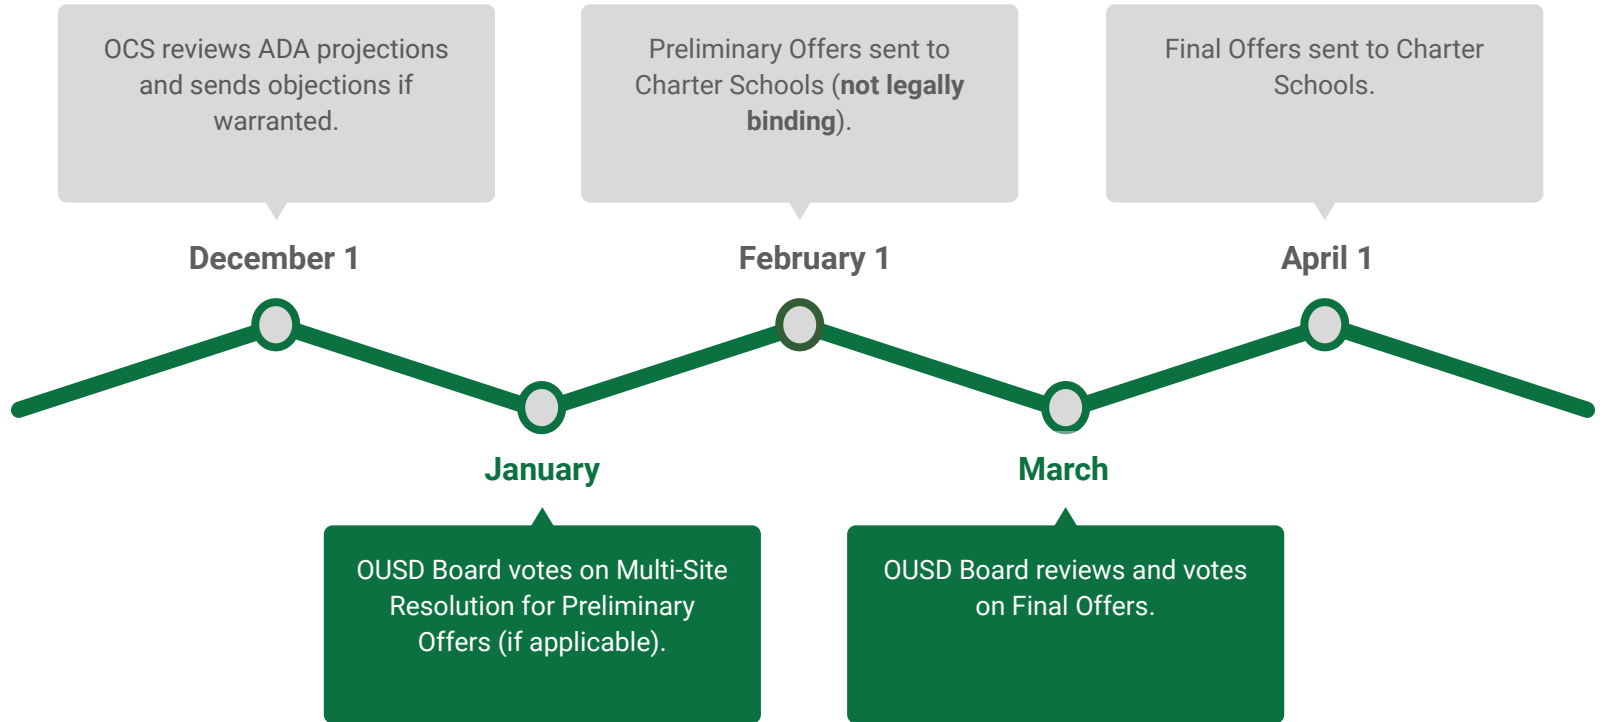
OCS reviews ADA projections and sends objections if warranted.

December 1

Preliminary Offers sent to Charter Schools (**not legally binding**).

February 1

Final Offers sent to Charter Schools.

April 1

January

OUSD Board votes on Multi-Site Resolution for Preliminary Offers (if applicable).

March

OUSD Board reviews and votes on Final Offers.